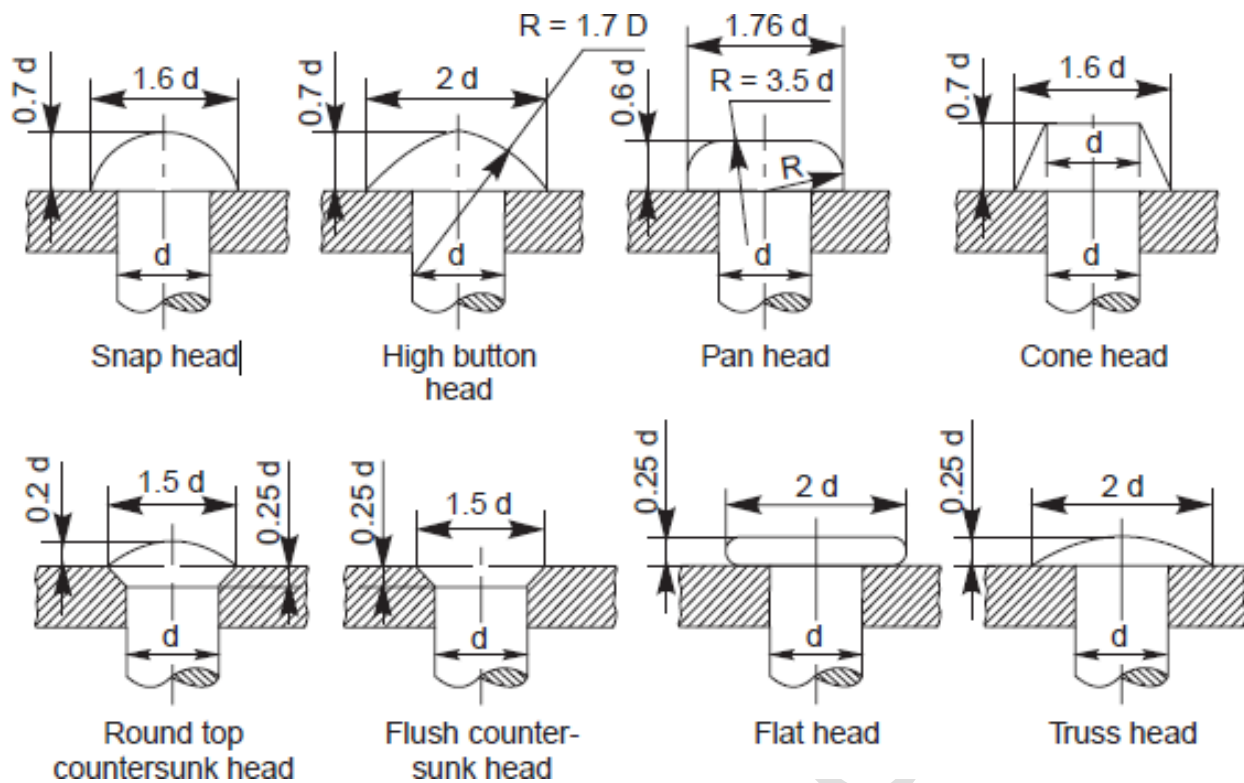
0.7 d
1.6 d
d
Snap head

0.7 d
2 d
R = 1.7 D
d
High button head

1.76 d
0.6 d
R = 3.5 d
R
d
Pan head

0.7 d
1.6 d
d
d
Cone head

0.2 d
1.5 d
0.25 d
d
Round top countersunk head

0.25 d
1.5 d
d
Flush counter-sunk head

0.25 d
2 d
d
Flat head

0.25 d
2 d
d
Truss head